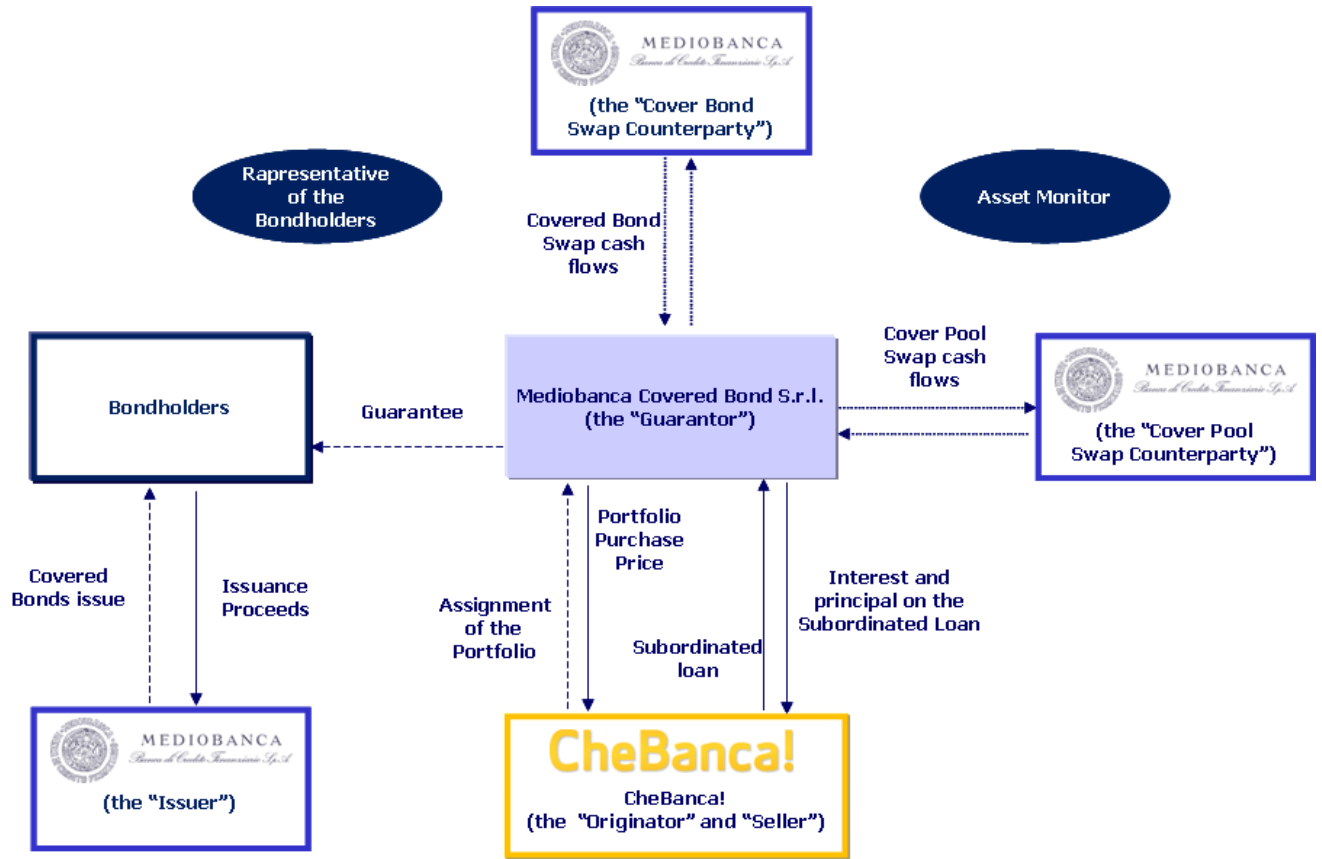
MEDIOBANCA
Banca di Credito Finanziario S.p.A.
(the "Cover Bond Swap Counterparty")

Rapresentative of the Bondholders

Asset Monitor

Covered Bond Swap cash flows

Bondholders

Guarantee

Mediobanca Covered Bond S.r.l. (the "Guarantor")

Cover Pool Swap cash flows

MEDIOBANCA
Banca di Credito Finanziario S.p.A.
(the "Cover Pool Swap Counterparty")

Covered Bonds issue

Issuance Proceeds

Assignment of the Portfolio

Portfolio Purchase Price

Subordinated loan

Interest and principal on the Subordinated Loan

MEDIOBANCA
Banca di Credito Finanziario S.p.A.
(the "Issuer")

CheBanca!
CheBanca!
(the "Originator" and "Seller")